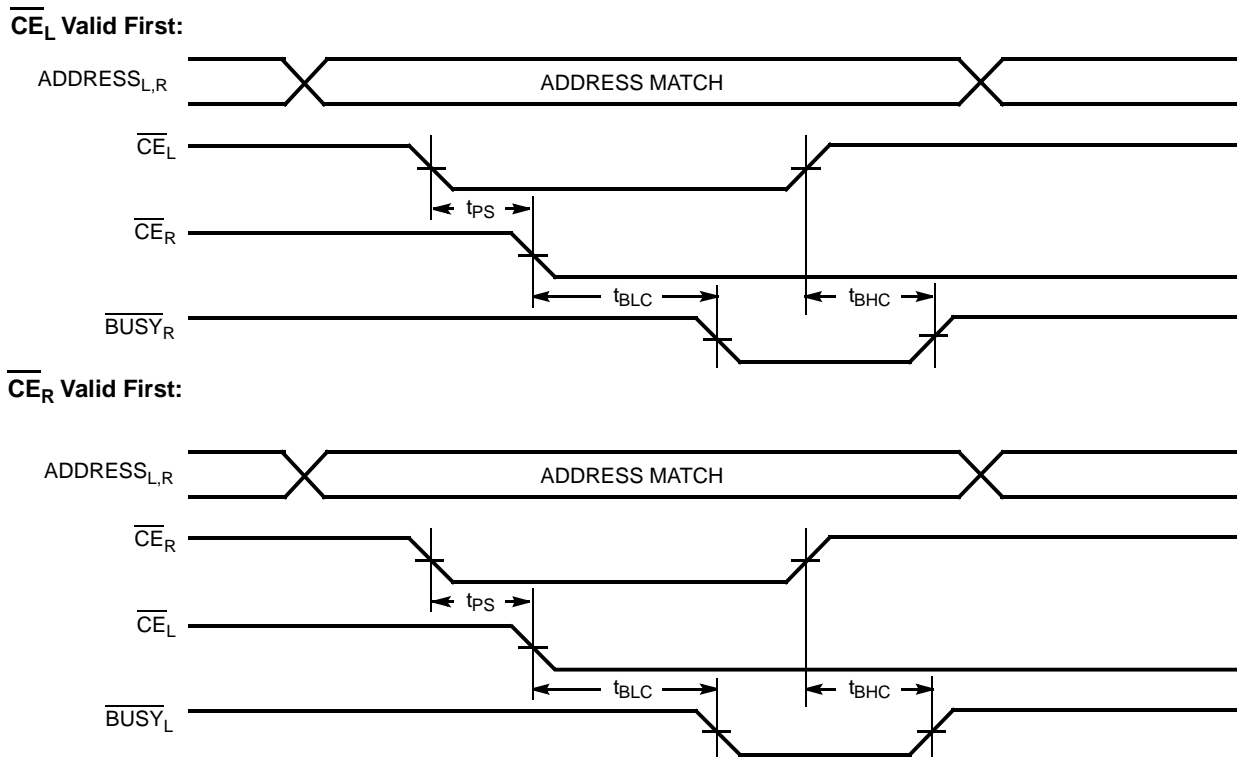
$\overline{CE_L}$ Valid First:

$ADDRESS_{L,R}$

ADDRESS MATCH

$\overline{CE}_L$

$t_{PS}$

$\overline{CE}_R$

$t_{BLC}$

$t_{BHC}$

$\overline{BUSY}_R$

$\overline{CE_R}$ Valid First:

$ADDRESS_{L,R}$

ADDRESS MATCH

$\overline{CE}_R$

$t_{PS}$

$\overline{CE}_L$

$t_{BLC}$

$t_{BHC}$

$\overline{BUSY}_L$